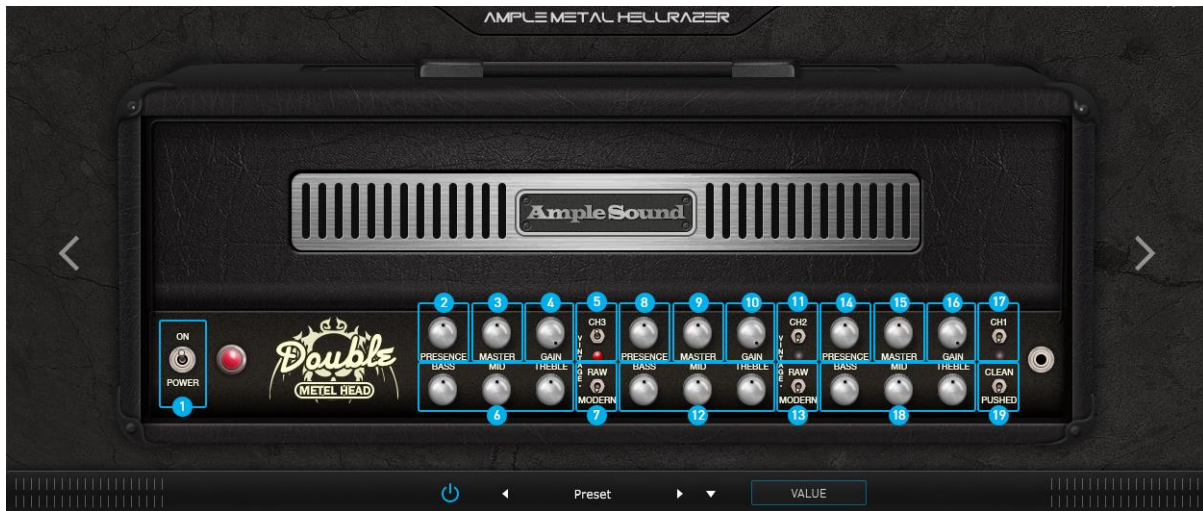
AMPLE METAL HELLRAZER

AmpleSound

ON
POWER
1

Double
METEL HEAD

2 PRESENCE
3 MASTER
4 GAIN
5 CH3
VINTAGE
RAW
MODERN
7
BASS MID TREBLE
6

8 PRESENCE
9 MASTER
10 GAIN
BASS MID TREBLE
12

11 CH2
VINTAGE
RAW
MODERN
13

14 PRESENCE
15 MASTER
16 GAIN
BASS MID TREBLE
18

17 CH1
CLEAN
PUSHED
19

Preset
VALUE